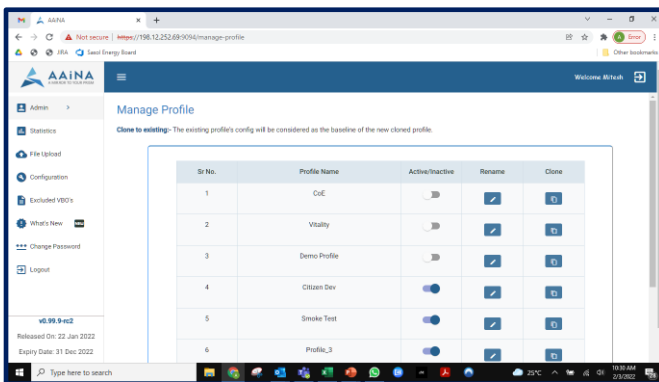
AAiNA
Not secure | https://198.12.252.69:9094/manage-profile
JIRA Sasol Energy Board
Error
Other bookmarks

AAiNA
A MIRROR TO YOUR PEER
Welcome Mitesh

Admin >
Statistics
File Upload
Configuration
Excluded VBO's
What's New NEW
Change Password
Logout

v0.99.9-rc2
Released On: 22 Jan 2022
Expiry Date: 31 Dec 2022

Manage Profile

Clone to existing:- The existing profile's config will be considered as the baseline of the new cloned profile.

| Sr No. | Profile Name | Active/Inactive | Rename | Clone |
|---|---|---|---|---|
| 1 | CoE | | | |
| 2 | Vitality | | | |
| 3 | Demo Profile | | | |
| 4 | Citizen Dev | | | |
| 5 | Smoke Test | | | |
| 6 | Profile_3 | | | |

Type here to search
25°C
10:30 AM
2/3/2022